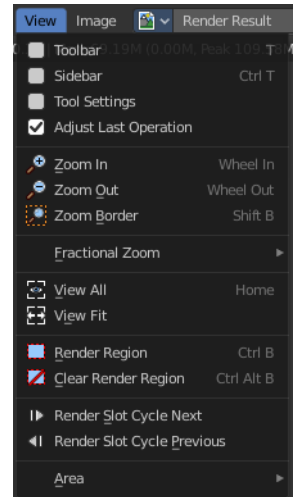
View Image Render Result

Toolbar T
Sidebar Ctrl T
Tool Settings
Adjust Last Operation

Zoom In Wheel In
Zoom Out Wheel Out
Zoom Border Shift B

Fractional Zoom

View All Home
View Fit

Render Region Ctrl B
Clear Render Region Ctrl Alt B

Render Slot Cycle Next
Render Slot Cycle Previous

Area